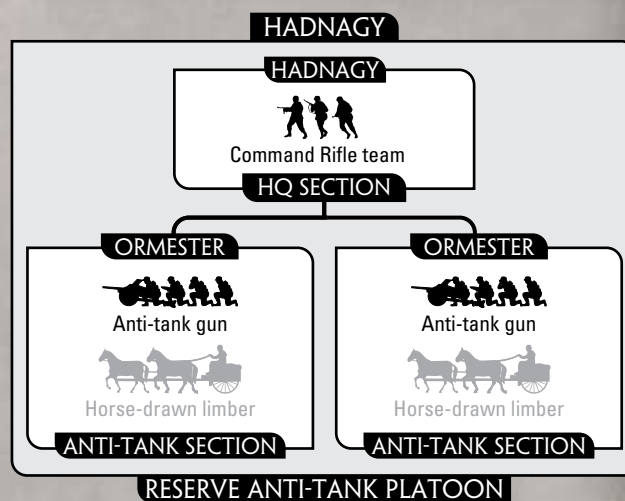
HADNAGY

HADNAGY

Command Rifle team

HQ SECTION

ORMESTER

Anti-tank gun

Horse-drawn limber

ANTI-TANK SECTION

ORMESTER

Anti-tank gun

Horse-drawn limber

ANTI-TANK SECTION

RESERVE ANTI-TANK PLATOON